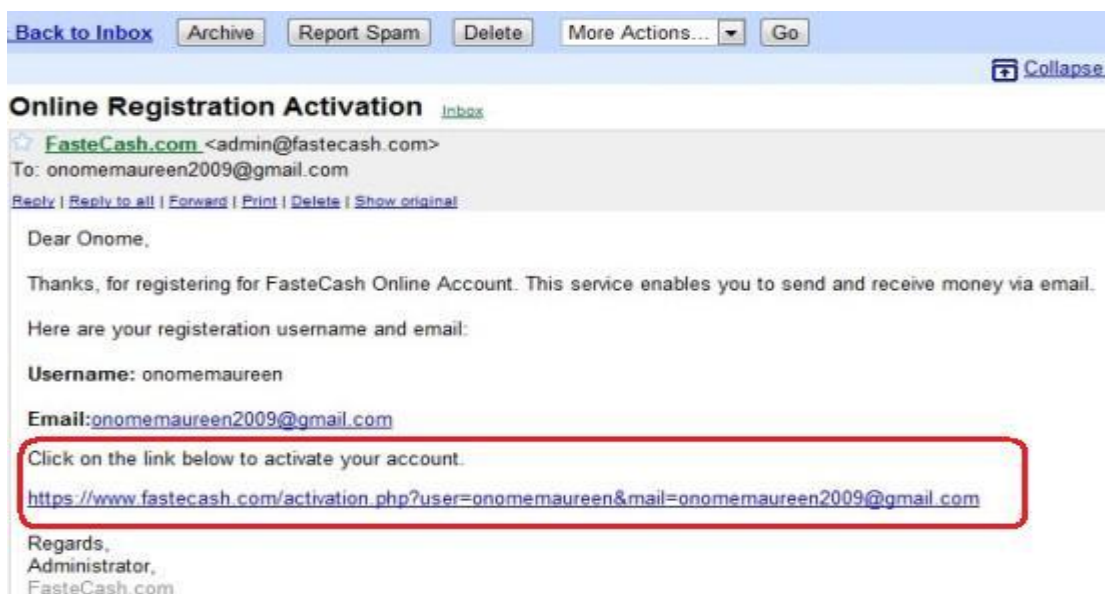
« Back to Inbox Archive Report Spam Delete More Actions... Go

Collapse

Online Registration Activation Inbox

FasteCash.com <admin@fastecash.com>
To: onomemaureen2009@gmail.com

Reply | Reply to all | Forward | Print | Delete | Show original

Dear Onome,

Thanks, for registering for FasteCash Online Account. This service enables you to send and receive money via email.

Here are your registeration username and email:

**Username:** onomemaureen

**Email:**onomemaureen2009@gmail.com

Click on the link below to activate your account.

https://www.fastecash.com/activation.php?user=onomemaureen&mail=onomemaureen2009@gmail.com

Regards,
Administrator,
FasteCash.com